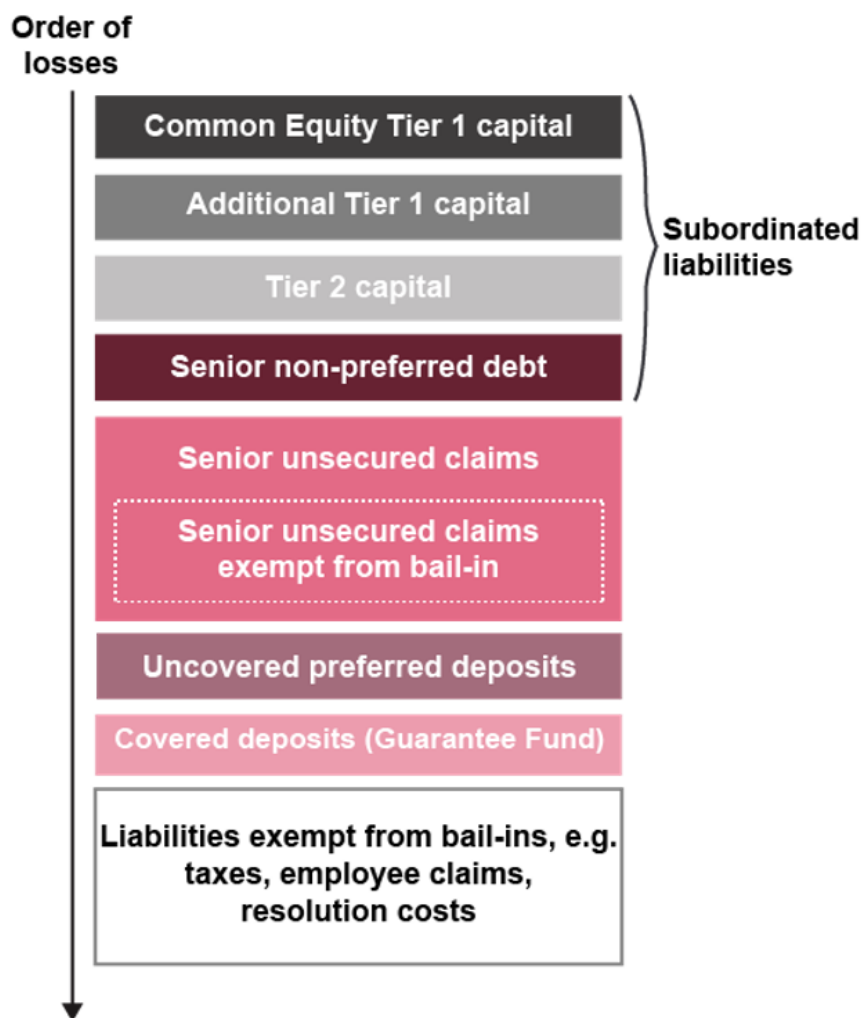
Order of losses

Common Equity Tier 1 capital

Additional Tier 1 capital

Tier 2 capital

Senior non-preferred debt

Subordinated liabilities

Senior unsecured claims

Senior unsecured claims exempt from bail-in

Uncovered preferred deposits

Covered deposits (Guarantee Fund)

Liabilities exempt from bail-ins, e.g. taxes, employee claims, resolution costs